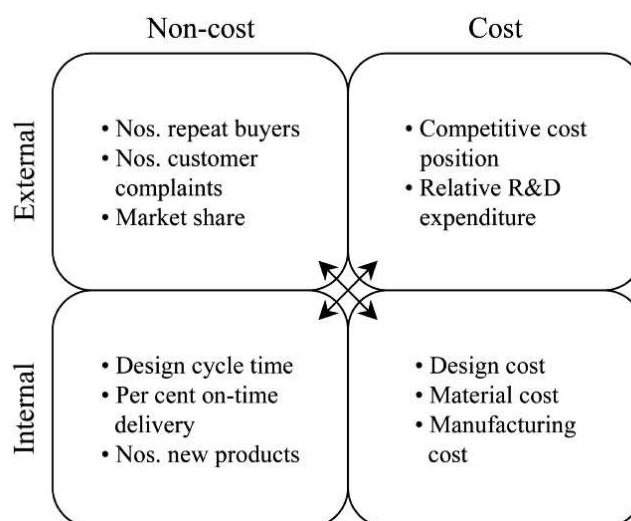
| | Non-cost | Cost |
|---|---|---|
| External | • Nos. repeat buyers<br>• Nos. customer complaints<br>• Market share | • Competitive cost position<br>• Relative R&D expenditure |
| Internal | • Design cycle time<br>• Per cent on-time delivery<br>• Nos. new products | • Design cost<br>• Material cost<br>• Manufacturing cost |